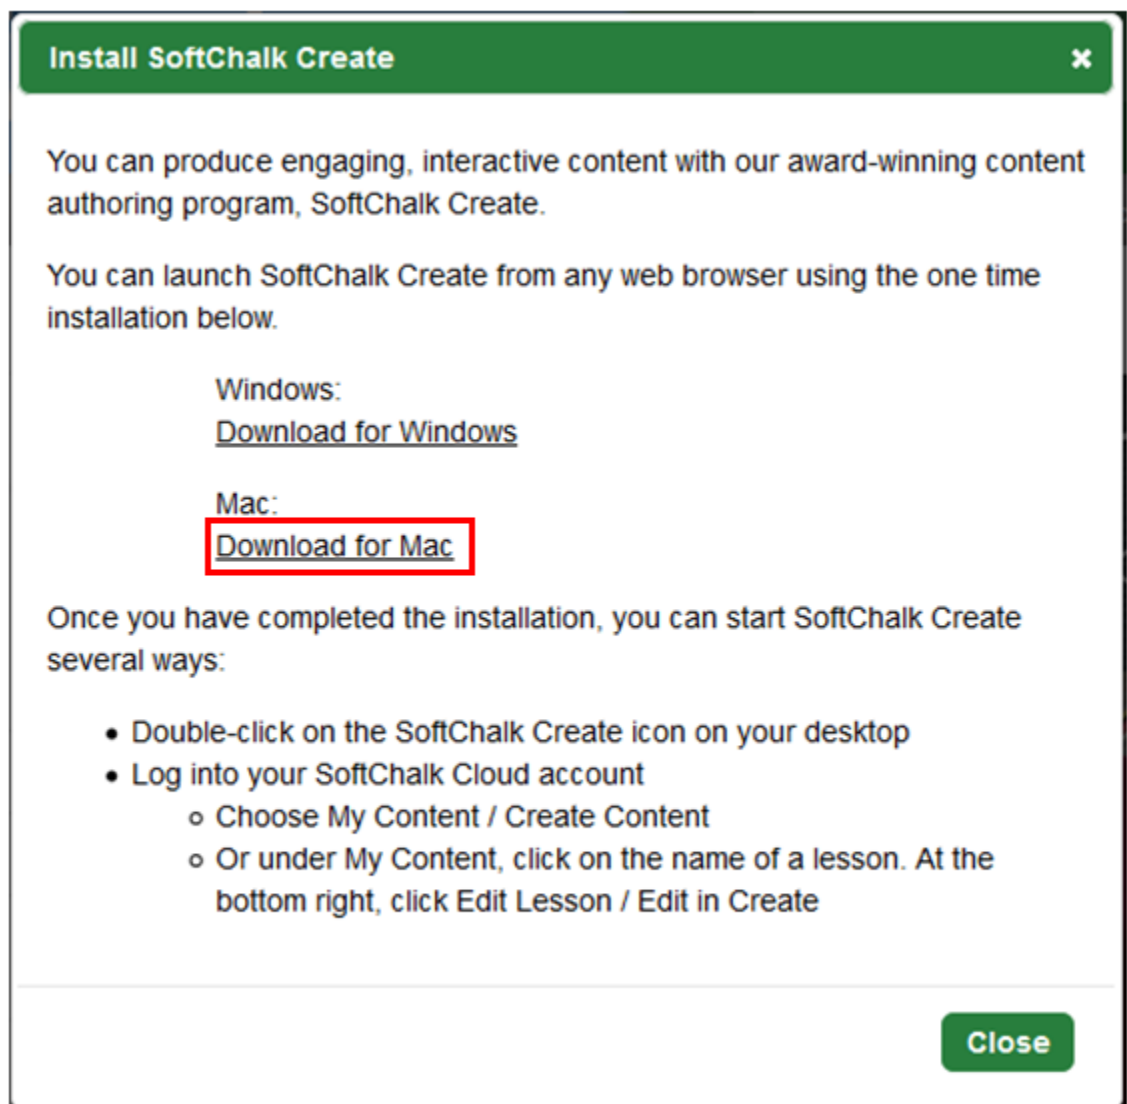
Install SoftChalk Create ×

You can produce engaging, interactive content with our award-winning content authoring program, SoftChalk Create.

You can launch SoftChalk Create from any web browser using the one time installation below.

Windows:
Download for Windows

Mac:
Download for Mac

Once you have completed the installation, you can start SoftChalk Create several ways:

- Double-click on the SoftChalk Create icon on your desktop
- Log into your SoftChalk Cloud account
  - Choose My Content / Create Content
  - Or under My Content, click on the name of a lesson. At the bottom right, click Edit Lesson / Edit in Create

Close